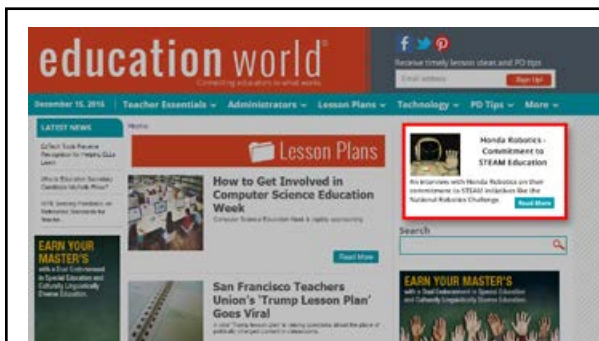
education world®
Connecting educators to what works

Receive timely lesson ideas and PD tips
Email address
Sign Up!

December 15, 2016 | Teacher Essentials | Administrators | Lesson Plans | Technology | PD Tips | More

LATEST NEWS
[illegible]
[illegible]
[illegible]

EARN YOUR MASTER'S
with a Dual Endorsement in Special Education and Culturally Linguistically Diverse Education

Home

Lesson Plans

How to Get Involved in Computer Science Education Week
Computer Science Education Week is rapidly approaching

Read More

San Francisco Teachers Union's 'Trump Lesson Plan' Goes Viral
A viral 'Trump lesson plan' is raising questions about the place of politically charged content in classrooms.

Honda Robotics - Commitment to STEAM Education
An interview with Honda Robotics on their commitment to STEAM initiatives like the National Robotics Challenge.
Read More

Search

EARN YOUR MASTER'S
with a Dual Endorsement in Special Education and Culturally Linguistically Diverse Education